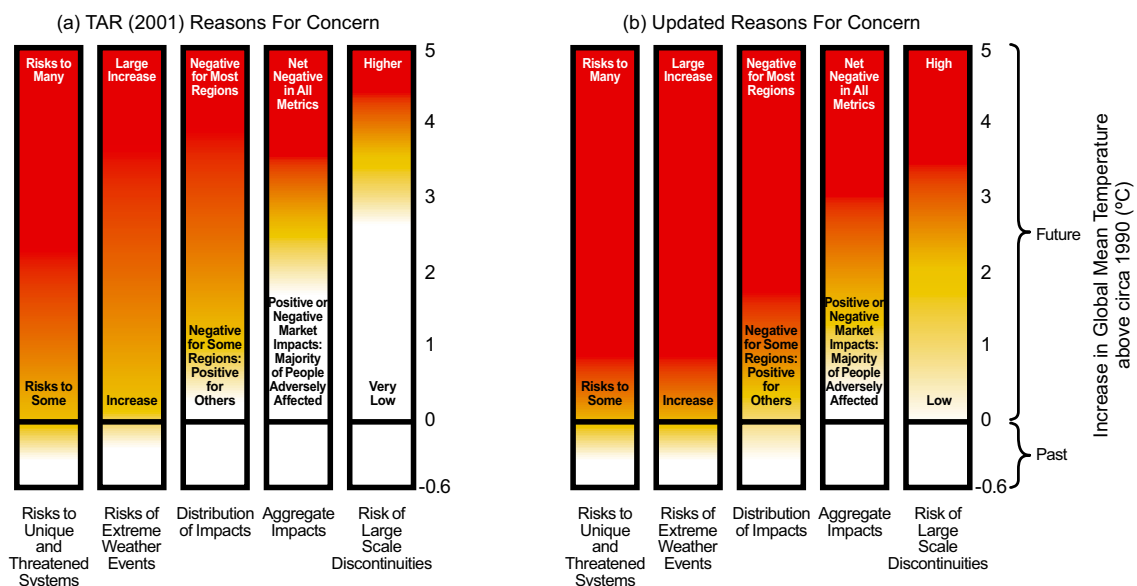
(a) TAR (2001) Reasons For Concern

Risks to Many

Risks to Some

Large Increase

Increase

Negative for Most Regions

Negative for Some Regions; Positive for Others

Net Negative in All Metrics

Positive or Negative Market Impacts; Majority of People Adversely Affected

Higher

Very Low

5
4
3
2
1
0
-0.6

Risks to Unique and Threatened Systems

Risks of Extreme Weather Events

Distribution of Impacts

Aggregate Impacts

Risk of Large Scale Discontinuities

(b) Updated Reasons For Concern

Risks to Many

Risks to Some

Large Increase

Increase

Negative for Most Regions

Negative for Some Regions; Positive for Others

Net Negative in All Metrics

Positive or Negative Market Impacts; Majority of People Adversely Affected

High

Low

5
4
3
2
1
0
-0.6

Future

Past

Increase in Global Mean Temperature above circa 1990 (°C)

Risks to Unique and Threatened Systems

Risks of Extreme Weather Events

Distribution of Impacts

Aggregate Impacts

Risk of Large Scale Discontinuities